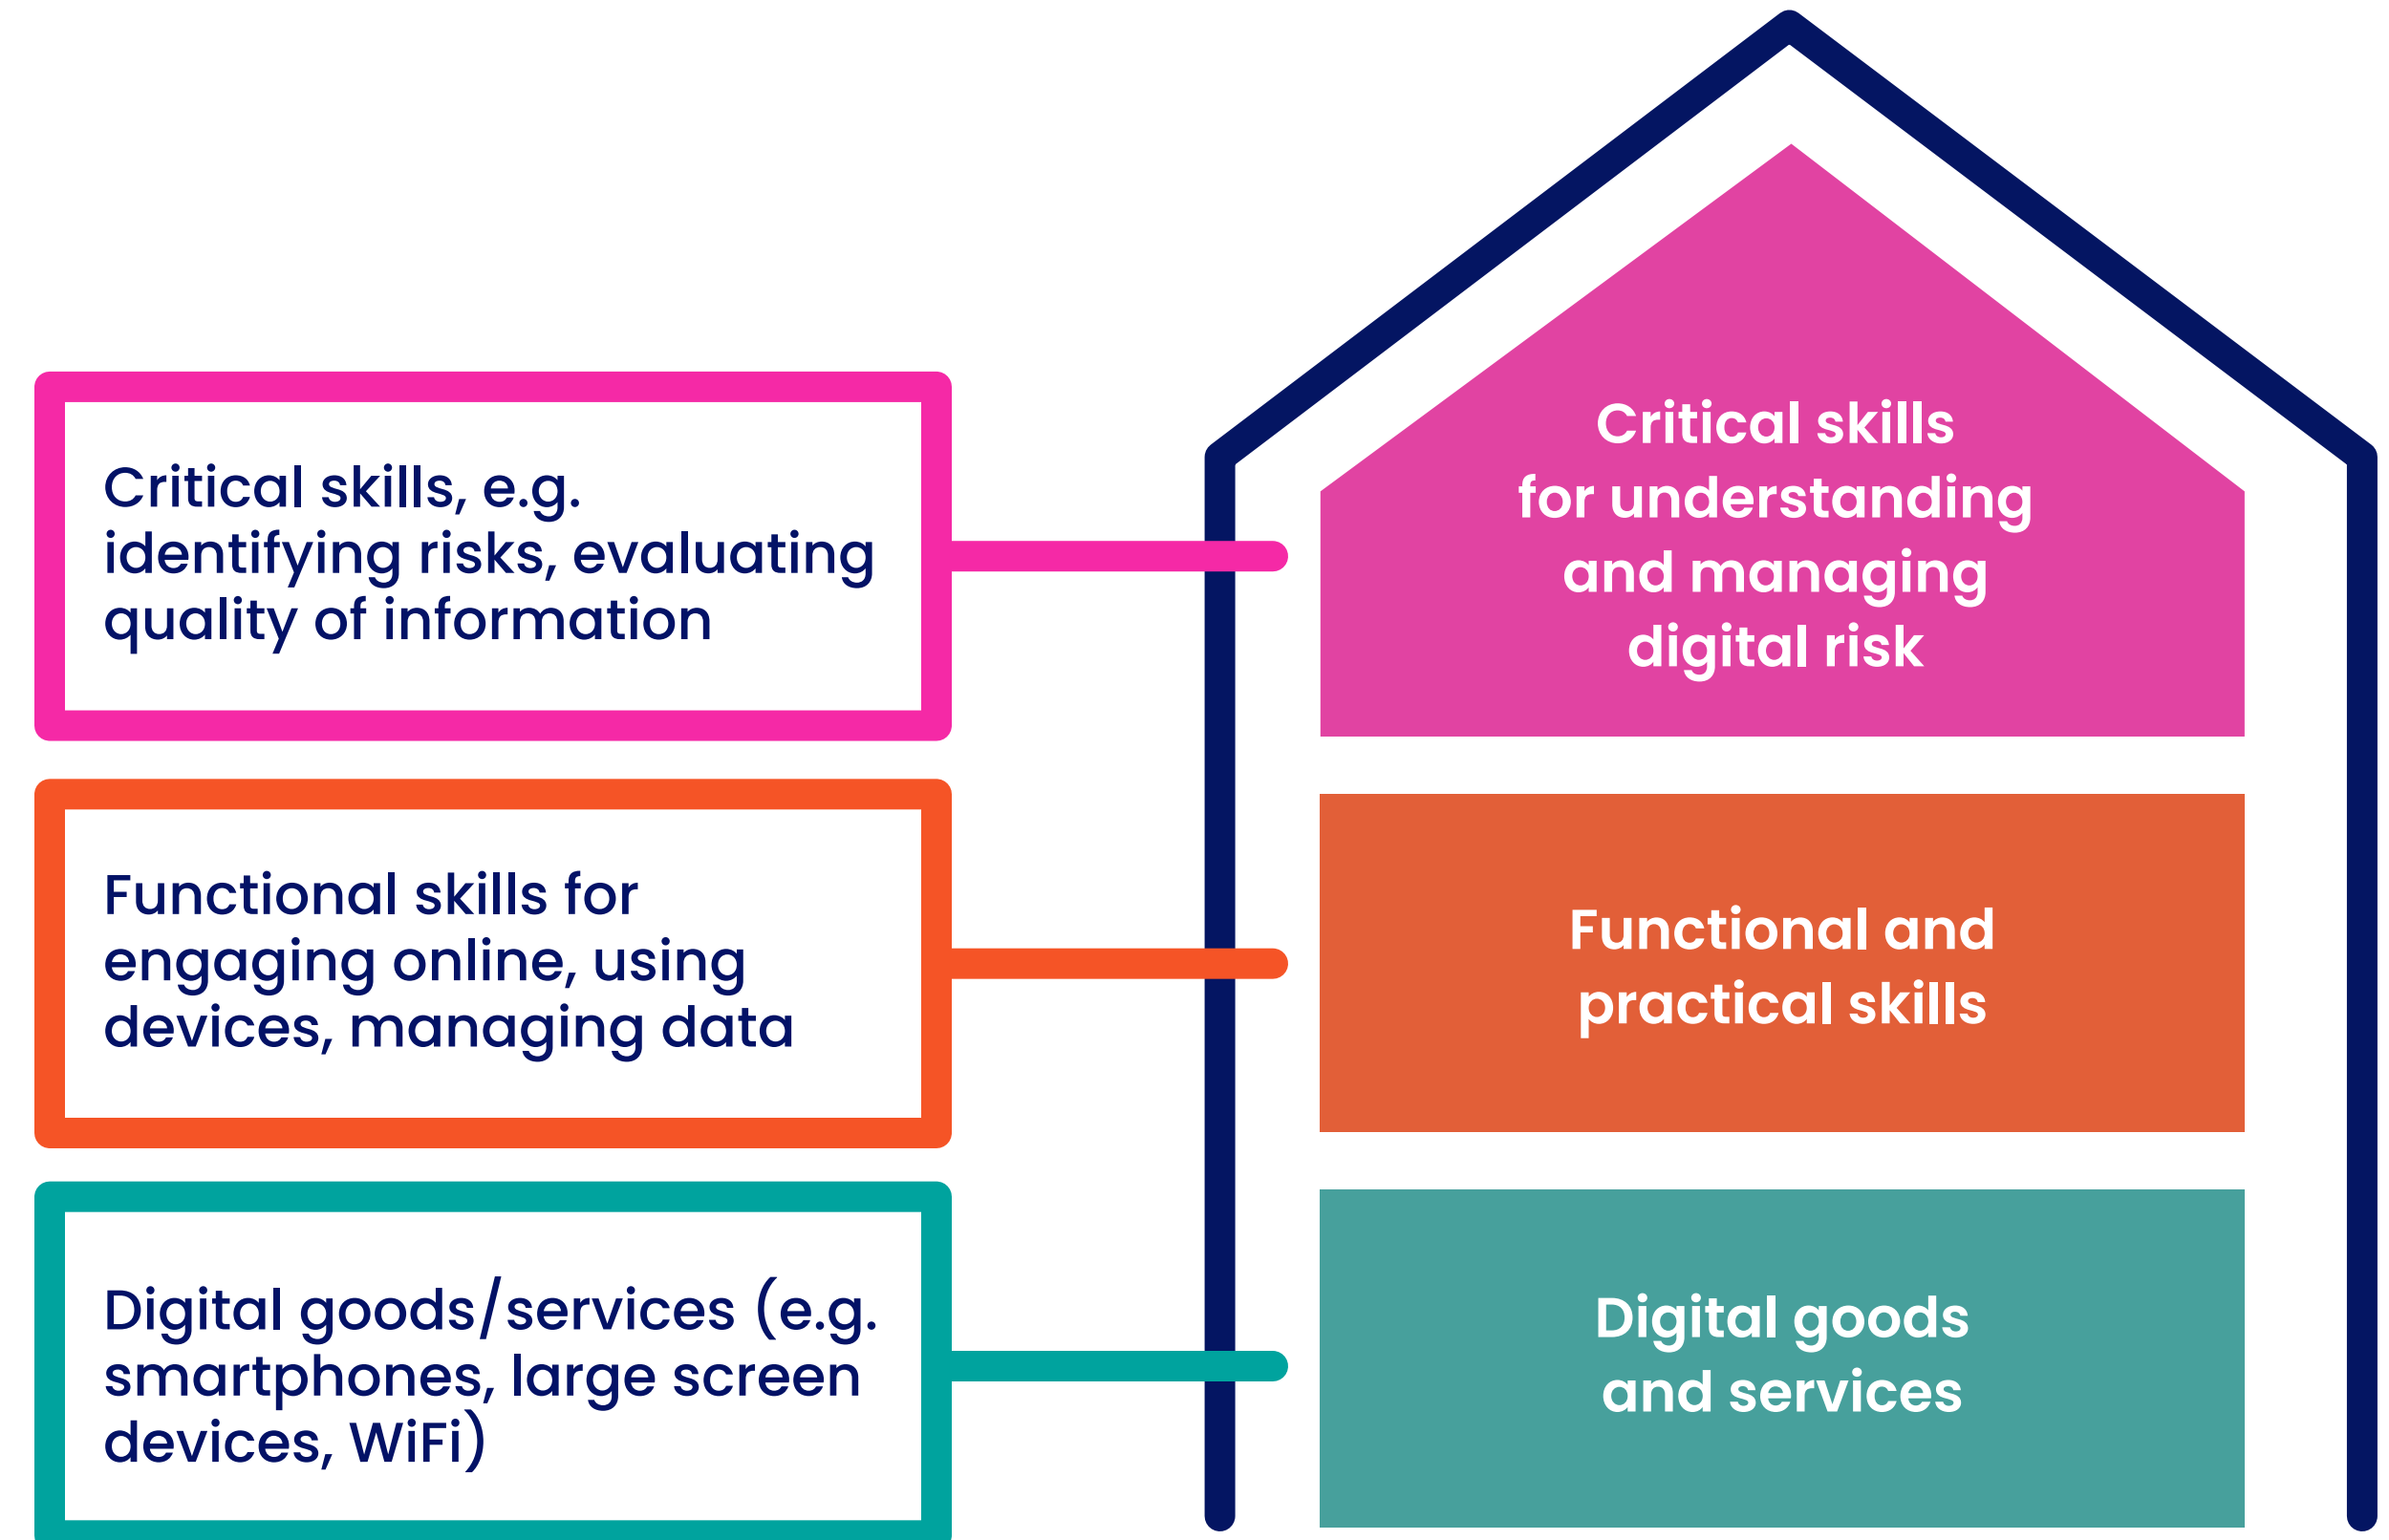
Critical skills, e.g. identifying risks, evaluating quality of information

Critical skills for understanding and managing digital risk

Functional skills for engaging online, using devices, managing data

Functional and practical skills

Digital goods/services (e.g. smartphones, large screen devices, WiFi)

Digital goods and services